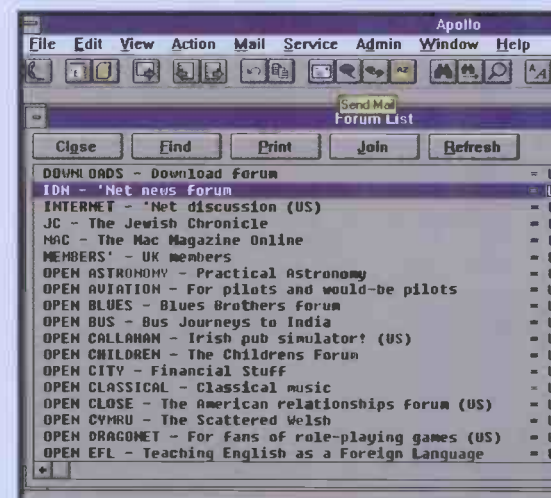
Apollo

File Edit View Action Mail Service Admin Window Help

Send Mail

Forum List

Close Find Print Join Refresh

DOWNLOADS - Download forum
IDN - 'Net news forum
INTERNET - 'Net discussion (US)
JC - The Jewish Chronicle
MAC - The Mac Magazine Online
MEMBERS' - UK members
OPEN ASTRONOMY - Practical Astronomy
OPEN AVIATION - For pilots and would-be pilots
OPEN BLUES - Blues Brothers forum
OPEN BUS - Bus Journeys to India
OPEN CALLAHAN - Irish pub simulator! (US)
OPEN CHILDREN - The Childrens Forum
OPEN CITY - Financial Stuff
OPEN CLASSICAL - Classical music
OPEN CLOSE - The American relationships forum (US)
OPEN CYMRU - The Scattered Welsh
OPEN DRAGONET - For fans of role-playing games (US)
OPEN EFL - Teaching English as a Foreign Language